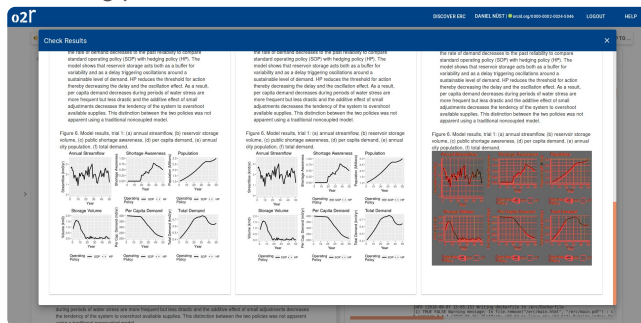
o2r

DISCOVER ERC   DANIEL NÜST | orcid.org/0000-0002-0024-5046   LOGOUT   HELP

Check Results

the rate of demand decreases in the past relatively to compare standard operating policy (SOP) with hedging policy (HP). The model shows that reservoir storage acts both as a buffer for variability and as a delay triggering oscillations around a sustainable level of demand. HP reduces the threshold for action thereby decreasing the delay and the oscillation effect. As a result, per capita demand decreases during periods of water stress are more frequent but less drastic and the additive effect of small adjustments decreases the tendency of the system to overshoot available supplies. This distinction between the two policies was not apparent using a traditional noncoupled model.

Figure 6. Model results, trial 1: (a) annual streamflow, (b) reservoir storage volume, (c) public shortage awareness, (d) per capita demand, (e) annual city population, (f) total demand.

Annual Streamflow   Shortage Awareness   Population
Storage Volume   Per Capita Demand   Total Demand
Year
Operating Policy — SOP — HP

the rate of demand decreases in the past relatively to compare standard operating policy (SOP) with hedging policy (HP). The model shows that reservoir storage acts both as a buffer for variability and as a delay triggering oscillations around a sustainable level of demand. HP reduces the threshold for action thereby decreasing the delay and the oscillation effect. As a result, per capita demand decreases during periods of water stress are more frequent but less drastic and the additive effect of small adjustments decreases the tendency of the system to overshoot available supplies. This distinction between the two policies was not apparent using a traditional noncoupled model.

Figure 6. Model results, trial 1: (a) annual streamflow, (b) reservoir storage volume, (c) public shortage awareness, (d) per capita demand, (e) annual city population, (f) total demand.

Annual Streamflow   Shortage Awareness   Population
Storage Volume   Per Capita Demand   Total Demand
Operating Policy — SOP — HP

the rate of demand decreases in the past relatively to compare standard operating policy (SOP) with hedging policy (HP). The model shows that reservoir storage acts both as a buffer for variability and as a delay triggering oscillations around a sustainable level of demand. HP reduces the threshold for action thereby decreasing the delay and the oscillation effect. As a result, per capita demand decreases during periods of water stress are more frequent but less drastic and the additive effect of small adjustments decreases the tendency of the system to overshoot available supplies. This distinction between the two policies was not apparent using a traditional noncoupled model.

Figure 6. Model results, trial 1: (a) annual streamflow, (b) reservoir storage volume, (c) public shortage awareness, (d) per capita demand, (e) annual city population, (f) total demand.

during periods of water stress are more frequent but less drastic and the additive effect of small adjustments decreases the tendency of the system to overshoot available supplies. This distinction between the two policies was not apparent

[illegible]